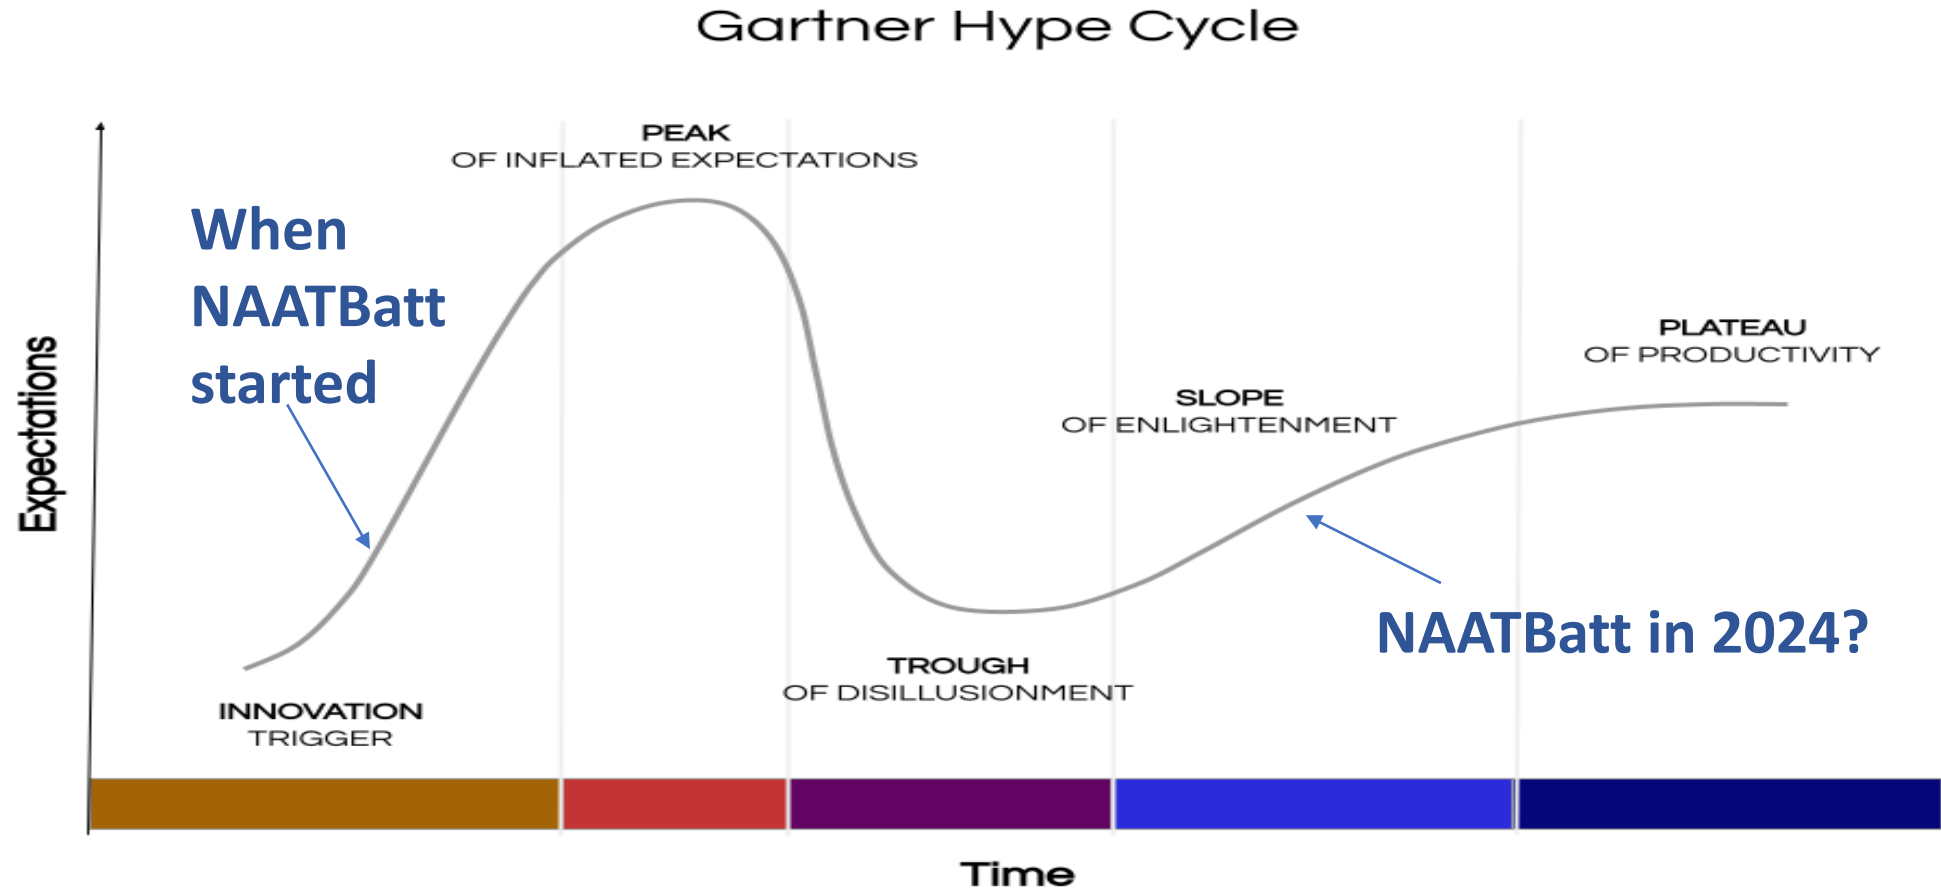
Gartner Hype Cycle

Expectations

PEAK
OF INFLATED EXPECTATIONS

When NAATBatt started

PLATEAU
OF PRODUCTIVITY

SLOPE
OF ENLIGHTENMENT

NAATBatt in 2024?

TROUGH
OF DISILLUSIONMENT

INNOVATION
TRIGGER

Time